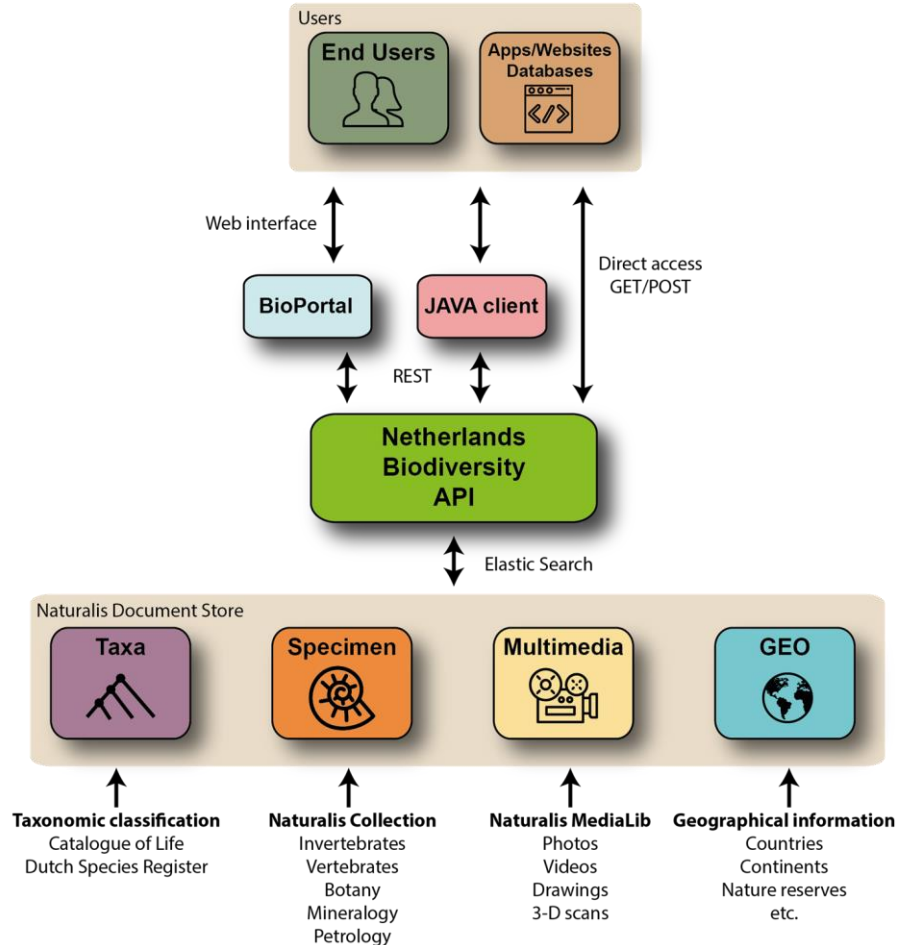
Users

End Users

Apps/Websites
Databases

Web interface

Direct access
GET/POST

BioPortal

JAVA client

REST

Netherlands
Biodiversity
API

Elastic Search

Naturalis Document Store

Taxa

Specimen

Multimedia

GEO

**Taxonomic classification**
Catalogue of Life
Dutch Species Register

**Naturalis Collection**
Invertebrates
Vertebrates
Botany
Mineralogy
Petrology

**Naturalis MediaLib**
Photos
Videos
Drawings
3-D scans

**Geographical information**
Countries
Continents
Nature reserves
etc.